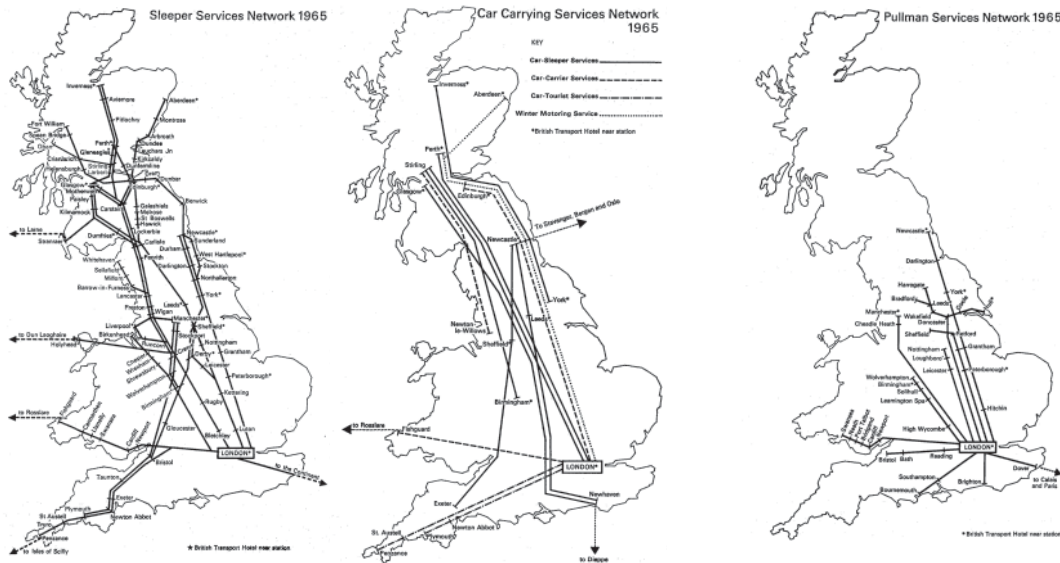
Sleeper Services Network 1965

Inverness* Aviemore Aberdeen* Pitlochry Montrose Fort William Perth* Arbroath Dundee Gleneagles Carmyle Jn Stirling Kirkcaldy Glasgow* Edinburgh* Motherwell Berwick Paisley Carstairs Kilmarnock Galashiels Melrose St. Boswells Hawick Dumfries Lockerbie Newcastle* Sunderland to Larne Stranraer Carlisle Durham Penrith West Hartlepool* Darlington Stockton Northallerton Whitehaven Sellafield Millom Barrow-in-Furness Lancaster York* Preston Leeds Wigan Manchester* Liverpool* Sheffield* Birkenhead to Dun Laoghaire Holyhead Runcorn Grantham Chester Crewe Derby Peterborough* Shrewsbury Wolverhampton Birmingham Rugby Kettering to Rosslare Gloucester Cardiff Swansea Bletchley Luton LONDON* to the Continent Bristol Taunton Exeter Plymouth Newton Abbot St Austell Truro Penzance to Isles of Scilly

★ British Transport Hotel near station

Car Carrying Services Network 1965

KEY
Car-Sleeper Services
Car-Carrier Services
Car-Tourist Services
Winter Motoring Service
*British Transport Hotel near station

Inverness* Aberdeen* Perth* Stirling Glasgow* Edinburgh* To Stavanger, Bergen and Oslo Newcastle* York* Newton-le-Willows Leeds Sheffield Birmingham* to Rosslare Fishguard LONDON* Exeter Newhaven Newton Abbot St. Austell Plymouth Penzance to Dieppe

Pullman Services Network 1965

Newcastle Darlington Harrogate York* Bradford Leeds Manchester Wakefield Doncaster Cheadle Heath Sheffield Retford Nottingham Grantham Loughboro' Leicester Peterborough* Wolverhampton Birmingham Solihull Leamington Spa* Hitchin High Wycombe Swansea Port Talbot Bridgend Cardiff Newport LONDON* Bristol Bath Reading Dover to Calais and Paris Southampton Brighton Bournemouth

* British Transport Hotel near station